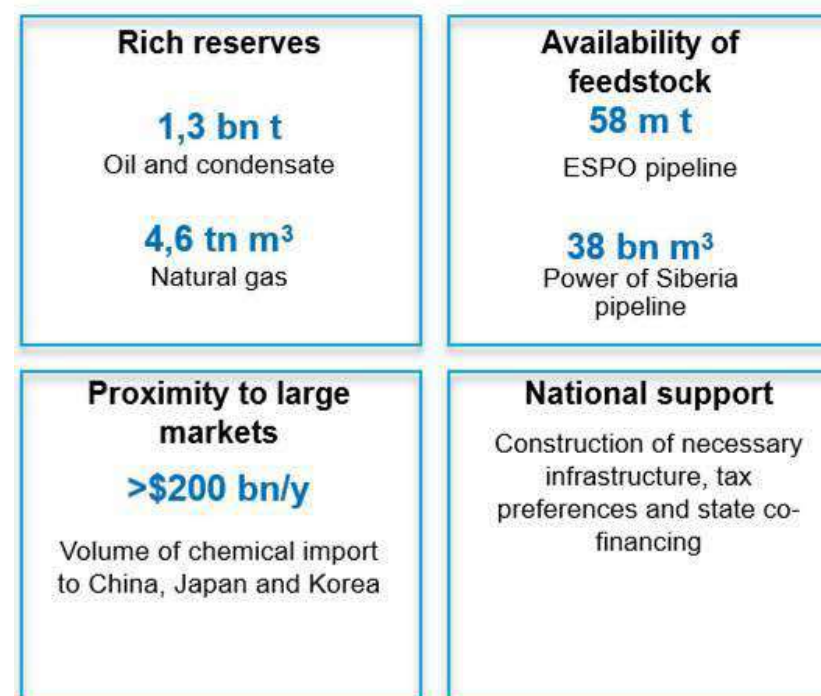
Rich reserves

1,3 bn t
Oil and condensate

4,6 tn $m^3$
Natural gas

Availability of feedstock

58 m t
ESPO pipeline

38 bn $m^3$
Power of Siberia pipeline

Proximity to large markets

>$200 bn/y

Volume of chemical import to China, Japan and Korea

National support

Construction of necessary infrastructure, tax preferences and state co-financing